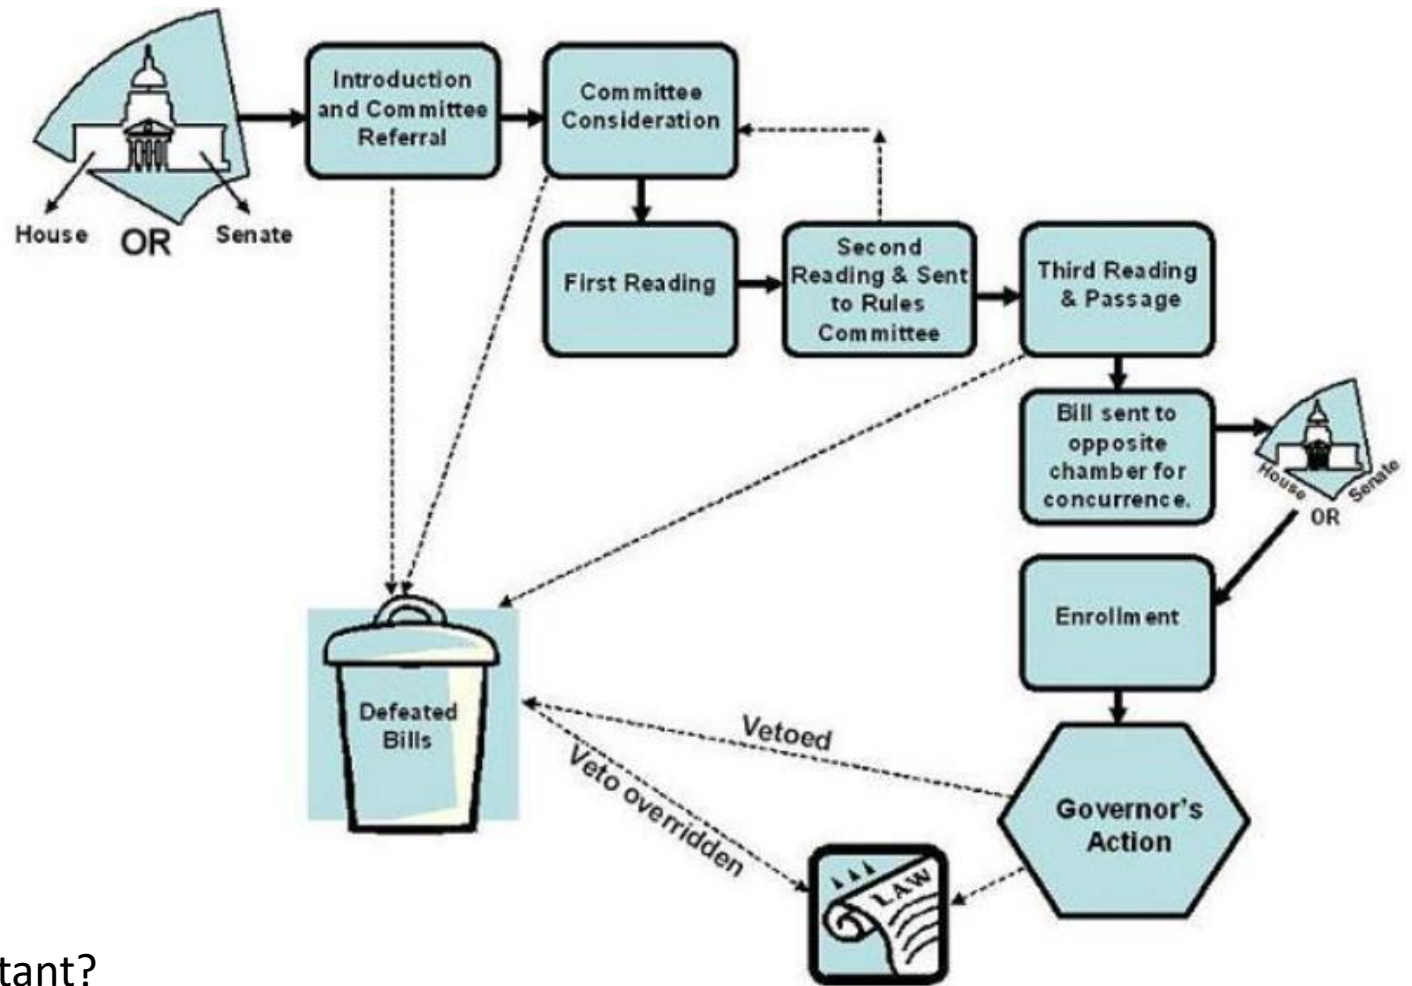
House OR Senate

Introduction and Committee Referral

Committee Consideration

First Reading

Second Reading & Sent to Rules Committee

Third Reading & Passage

Bill sent to opposite chamber for concurrence.

House OR Senate

Enrollment

Governor's Action

Vetoed

Veto overridden

Defeated Bills

LAW

tant?